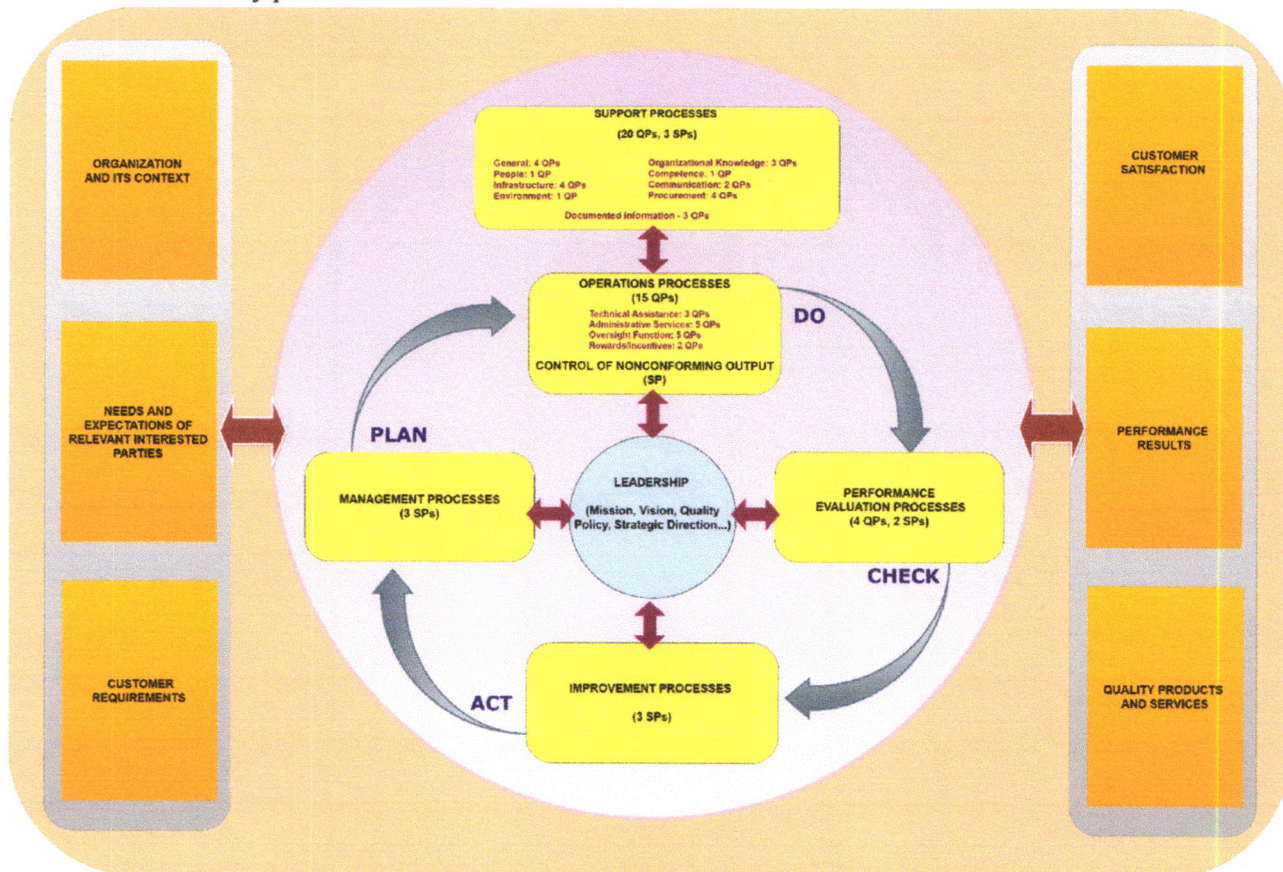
ORGANIZATION AND ITS CONTEXT

NEEDS AND EXPECTATIONS OF RELEVANT INTERESTED PARTIES

CUSTOMER REQUIREMENTS

SUPPORT PROCESSES
(20 QPs, 3 SPs)

General: 4 QPs
People: 1 QP
Infrastructure: 4 QPs
Environment: 1 QP

Organizational Knowledge: 3 QPs
Competence: 1 QP
Communication: 2 QPs
Procurement: 4 QPs

Documented Information - 3 QPs

OPERATIONS PROCESSES
(15 QPs)
Technical Assistance: 3 QPs
Administrative Services: 5 QPs
Oversight Function: 5 QPs
Rewards/Incentives: 2 QPs
CONTROL OF NONCONFORMING OUTPUT
(SP)

DO

PLAN

MANAGEMENT PROCESSES
(3 SPs)

LEADERSHIP
(Mission, Vision, Quality Policy, Strategic Direction...)

PERFORMANCE EVALUATION PROCESSES
(4 QPs, 2 SPs)

CHECK

ACT

IMPROVEMENT PROCESSES
(3 SPs)

CUSTOMER SATISFACTION

PERFORMANCE RESULTS

QUALITY PRODUCTS AND SERVICES